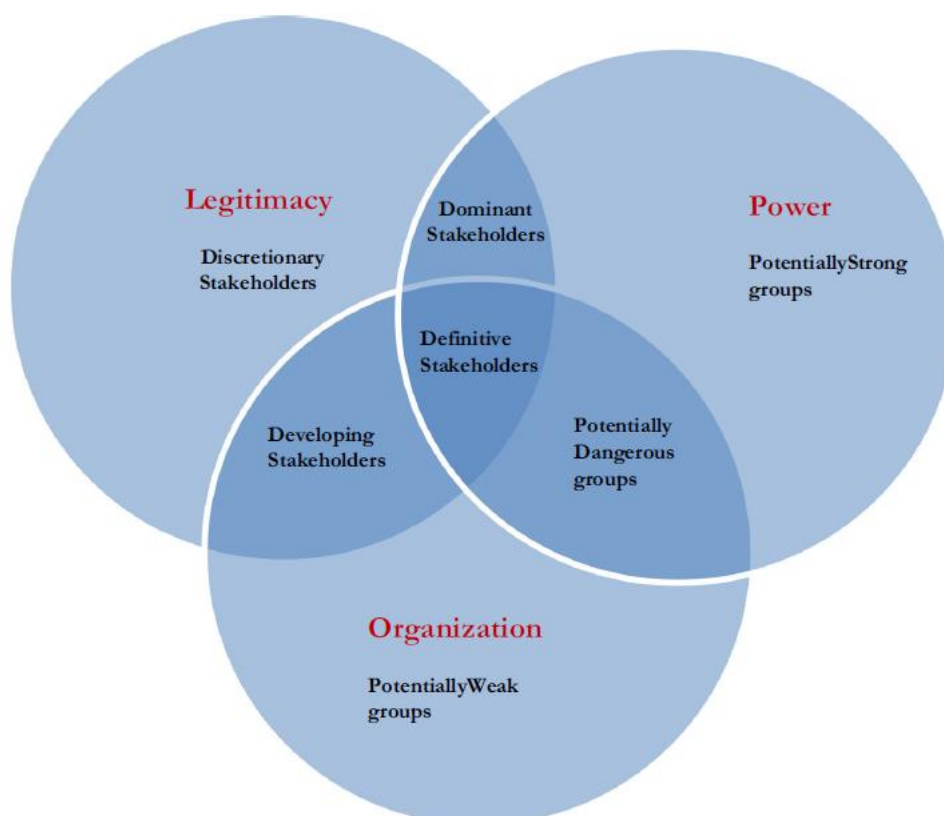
Legitimacy

Discretionary Stakeholders

Dominant Stakeholders

Power

PotentiallyStrong groups

Definitive Stakeholders

Developing Stakeholders

Potentially Dangerous groups

Organization

PotentiallyWeak groups